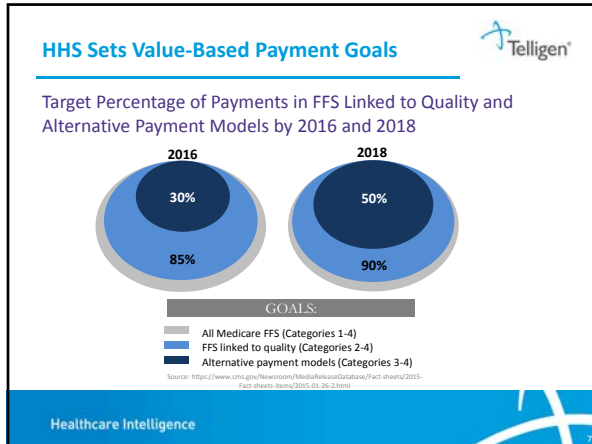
HHS Sets Value-Based Payment Goals

Telligen®

Target Percentage of Payments in FFS Linked to Quality and Alternative Payment Models by 2016 and 2018

2016

30%

85%

2018

50%

90%

GOALS:

All Medicare FFS (Categories 1-4)
FFS linked to quality (Categories 2-4)
Alternative payment models (Categories 3-4)

Source: https://www.cms.gov/Newsroom/MediaReleaseDatabase/Fact-sheets/2015-Fact-sheets-items/2015-01-26-2.html

Healthcare Intelligence

7